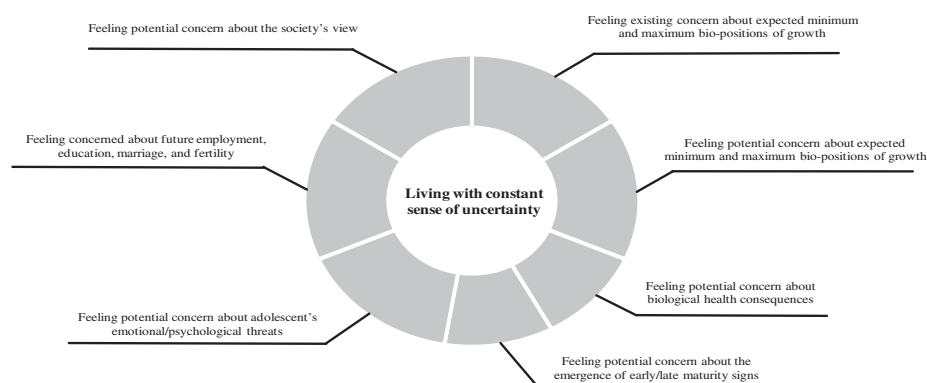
Feeling potential concern about the society's view

Feeling existing concern about expected minimum and maximum bio-positions of growth

Feeling concerned about future employment, education, marriage, and fertility

Living with constant sense of uncertainty

Feeling potential concern about expected minimum and maximum bio-positions of growth

Feeling potential concern about biological health consequences

Feeling potential concern about adolescent's emotional/psychological threats

Feeling potential concern about the emergence of early/late maturity signs